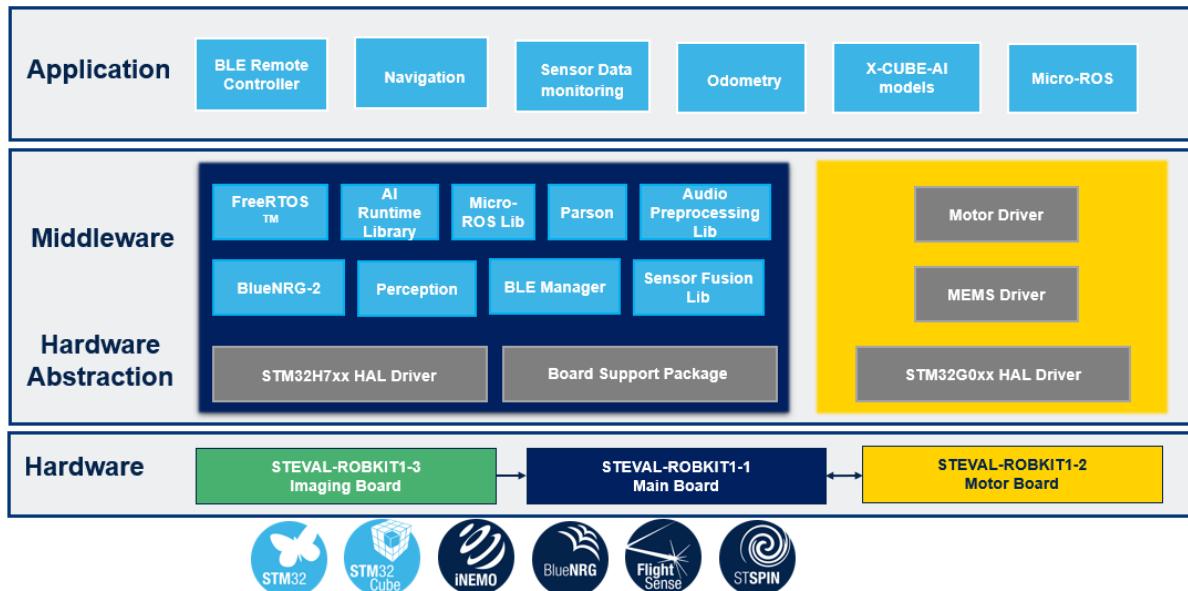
Application

BLE Remote Controller

Navigation

Sensor Data monitoring

Odometry

X-CUBE-AI models

Micro-ROS

Middleware

Hardware Abstraction

FreeRTOS ™

AI Runtime Library

Micro-ROS Lib

Parson

Audio Preprocessing Lib

BlueNRG-2

Perception

BLE Manager

Sensor Fusion Lib

STM32H7xx HAL Driver

Board Support Package

Motor Driver

MEMS Driver

STM32G0xx HAL Driver

Hardware

STEVAL-ROBKIT1-3 Imaging Board

STEVAL-ROBKIT1-1 Main Board

STEVAL-ROBKIT1-2 Motor Board

STM32

STM32 Cube

iNEMO

BlueNRG

Flight Sense

STSPIN